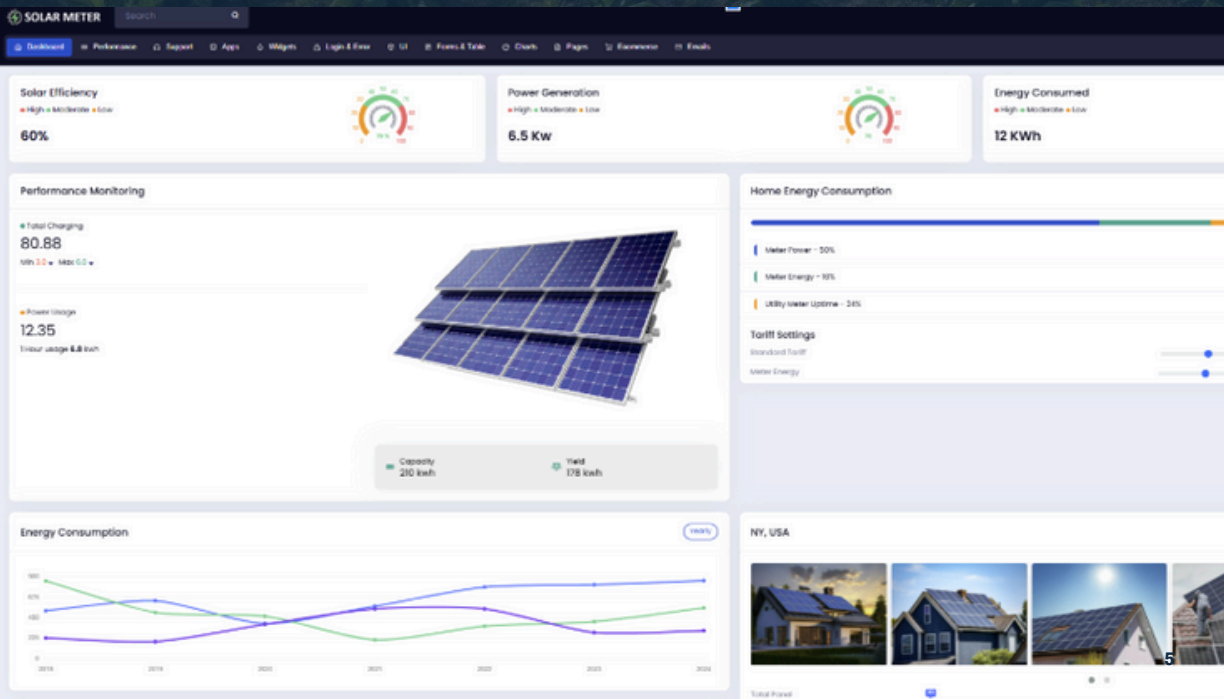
SOLAR METER
Search

Dashboard Performance Support Apps Widgets Login & Error UI Forms & Table Charts Pages Ecommerce Emails

Solar Efficiency
High Moderate Low
60%

Power Generation
High Moderate Low
6.5 Kw

Energy Consumed
High Moderate Low
12 KWh

Performance Monitoring

Total Charging
80.88
Min 3.0 Max 6.0

Power Usage
12.35
1 Hour usage 6.8 kwh

Capacity
210 kwh

Yield
178 kwh

Home Energy Consumption

Meter Power - 50%
Meter Energy - 16%
Utility Meter Uptime - 34%

Tariff Settings
Standard Tariff
Meter Energy

Energy Consumption
Yearly

800
600
400
200
0
2018 2019 2020 2021 2022 2023 2024

NY, USA

Total Panel